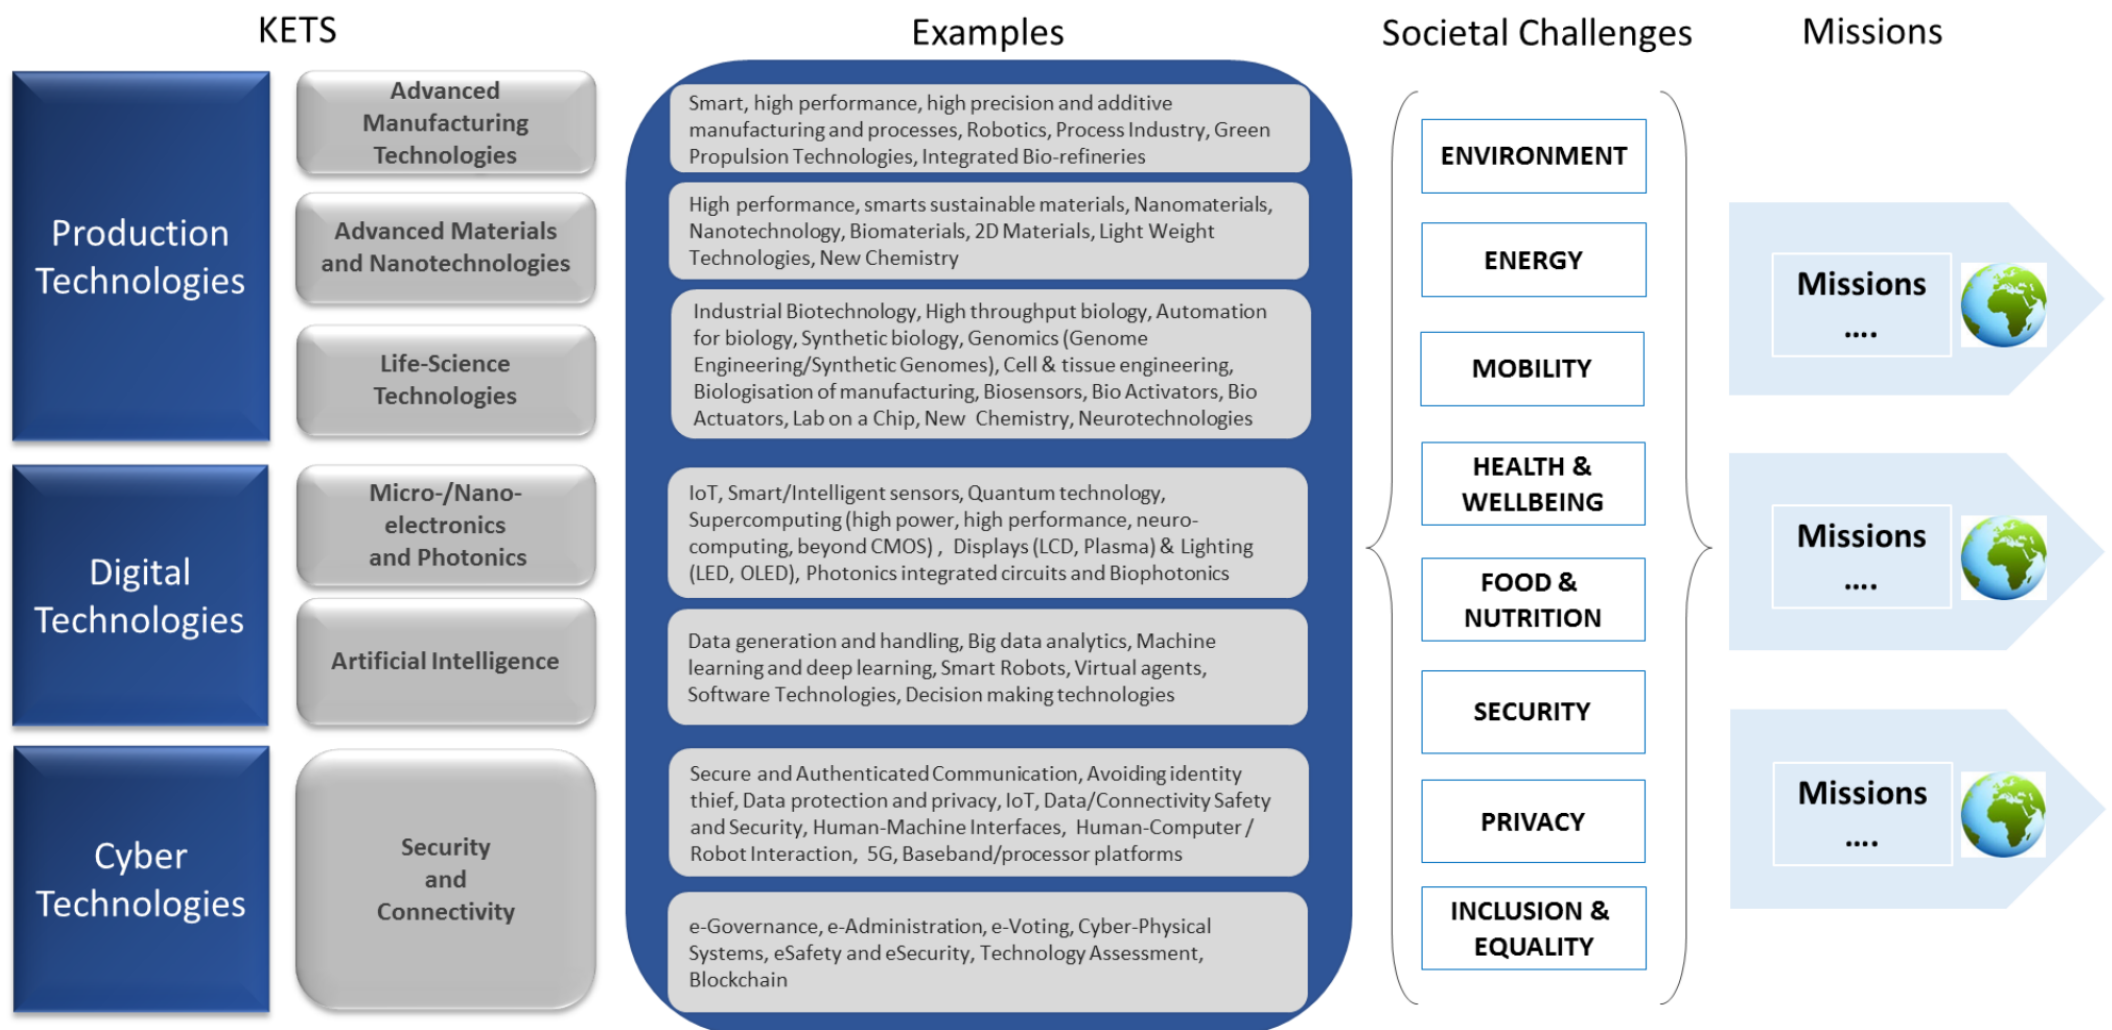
KETS

Production Technologies

Advanced Manufacturing Technologies

Advanced Materials and Nanotechnologies

Life-Science Technologies

Digital Technologies

Micro-/Nano-electronics and Photonics

Artificial Intelligence

Cyber Technologies

Security and Connectivity

Examples

Smart, high performance, high precision and additive manufacturing and processes, Robotics, Process Industry, Green Propulsion Technologies, Integrated Bio-refineries

High performance, smarts sustainable materials, Nanomaterials, Nanotechnology, Biomaterials, 2D Materials, Light Weight Technologies, New Chemistry

Industrial Biotechnology, High throughput biology, Automation for biology, Synthetic biology, Genomics (Genome Engineering/Synthetic Genomes), Cell & tissue engineering, Biologisation of manufacturing, Biosensors, Bio Activators, Bio Actuators, Lab on a Chip, New Chemistry, Neurotechnologies

IoT, Smart/Intelligent sensors, Quantum technology, Supercomputing (high power, high performance, neuro-computing, beyond CMOS), Displays (LCD, Plasma) & Lighting (LED, OLED), Photonics integrated circuits and Biophotonics

Data generation and handling, Big data analytics, Machine learning and deep learning, Smart Robots, Virtual agents, Software Technologies, Decision making technologies

Secure and Authenticated Communication, Avoiding identity thief, Data protection and privacy, IoT, Data/Connectivity Safety and Security, Human-Machine Interfaces, Human-Computer / Robot Interaction, 5G, Baseband/processor platforms

e-Governance, e-Administration, e-Voting, Cyber-Physical Systems, eSafety and eSecurity, Technology Assessment, Blockchain

Societal Challenges

ENVIRONMENT

ENERGY

MOBILITY

HEALTH & WELLBEING

FOOD & NUTRITION

SECURITY

PRIVACY

INCLUSION & EQUALITY

Missions

Missions ....

Missions ....

Missions ....